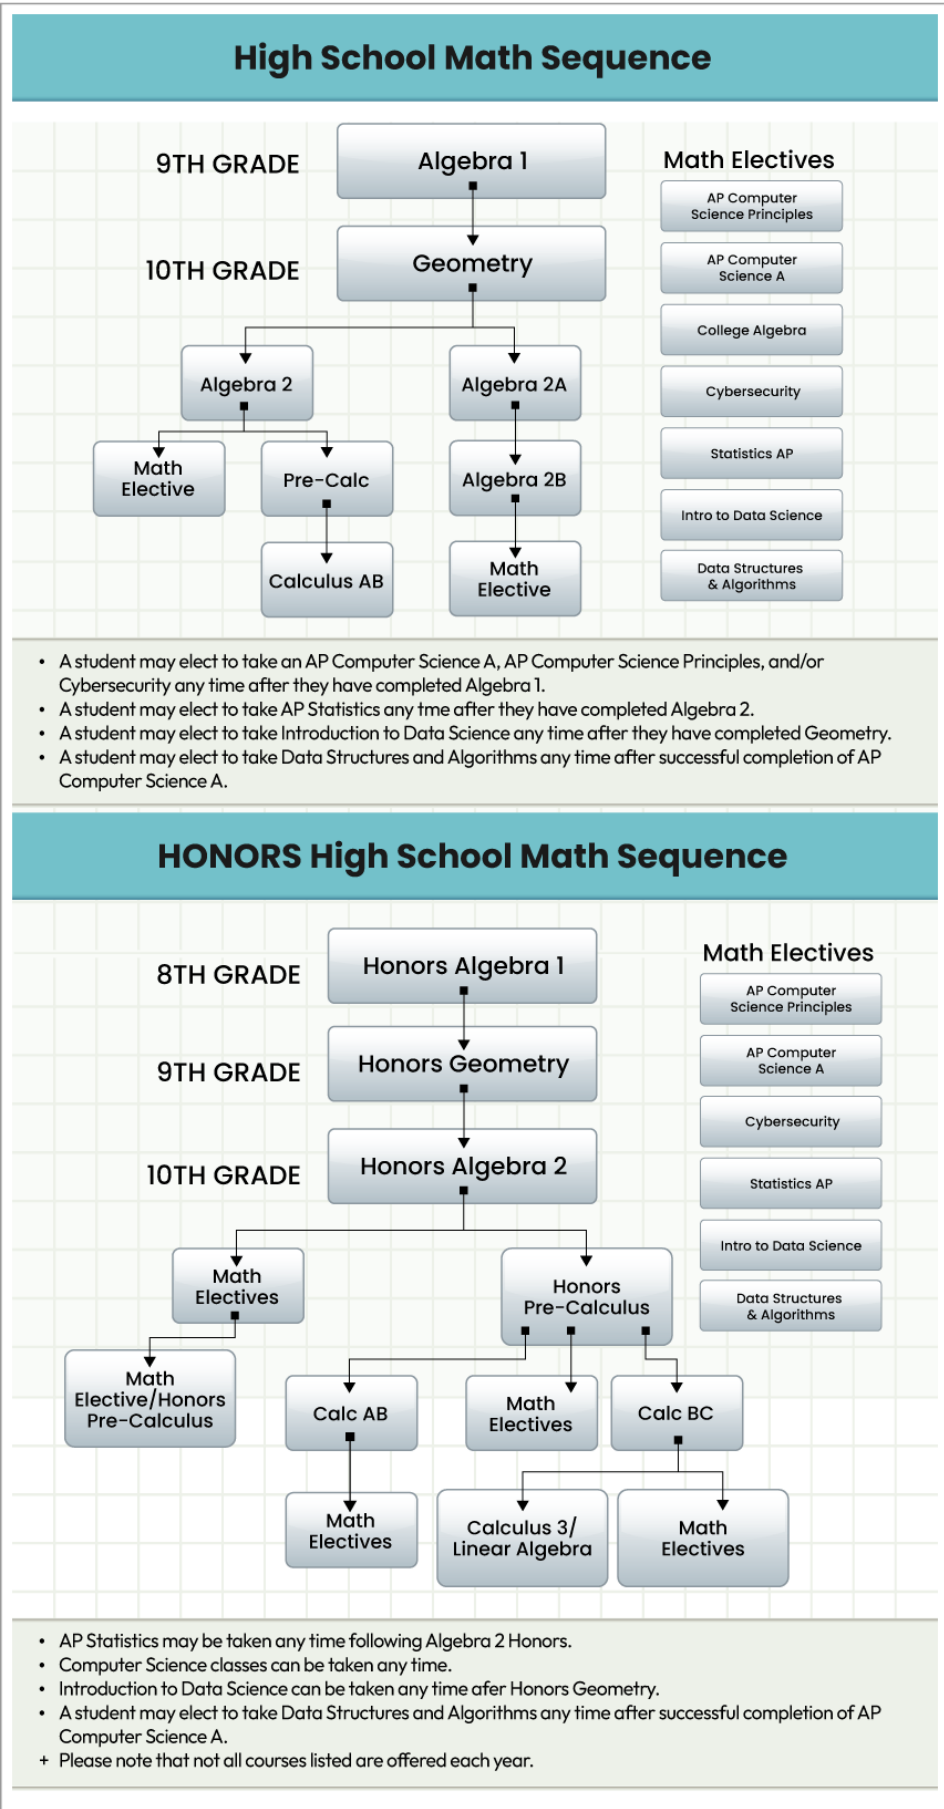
High School Math Sequence

9TH GRADE

Algebra 1

10TH GRADE

Geometry

Algebra 2

Algebra 2A

Math Elective

Pre-Calc

Algebra 2B

Calculus AB

Math Elective

Math Electives

AP Computer Science Principles

AP Computer Science A

College Algebra

Cybersecurity

Statistics AP

Intro to Data Science

Data Structures & Algorithms

• A student may elect to take an AP Computer Science A, AP Computer Science Principles, and/or Cybersecurity any time after they have completed Algebra 1.
• A student may elect to take AP Statistics any tme after they have completed Algebra 2.
• A student may elect to take Introduction to Data Science any time after they have completed Geometry.
• A student may elect to take Data Structures and Algorithms any time after successful completion of AP Computer Science A.

HONORS High School Math Sequence

8TH GRADE

Honors Algebra 1

9TH GRADE

Honors Geometry

10TH GRADE

Honors Algebra 2

Math Electives

Honors Pre-Calculus

Math Elective/Honors Pre-Calculus

Calc AB

Math Electives

Calc BC

Math Electives

Calculus 3/ Linear Algebra

Math Electives

Math Electives

AP Computer Science Principles

AP Computer Science A

Cybersecurity

Statistics AP

Intro to Data Science

Data Structures & Algorithms

• AP Statistics may be taken any time following Algebra 2 Honors.
• Computer Science classes can be taken any time.
• Introduction to Data Science can be taken any time afer Honors Geometry.
• A student may elect to take Data Structures and Algorithms any time after successful completion of AP Computer Science A.
+ Please note that not all courses listed are offered each year.